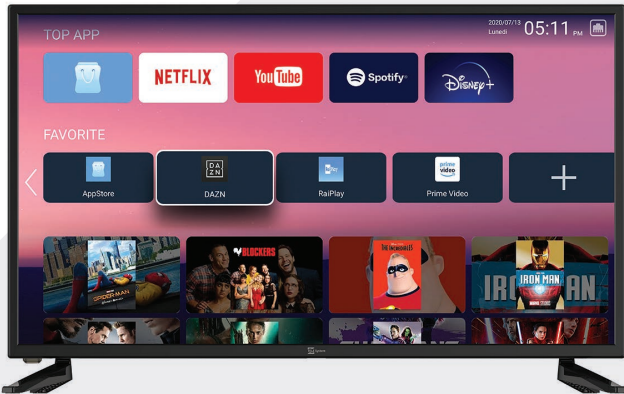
TOP APP

2020/07/13 Lunedì 05:11 PM

NETFLIX

YouTube

Spotify

Disney+

FAVORITE

AppStore

DAZN

DAZN

RaiPlay

prime video

Prime Video

+

SPIDER-MAN

BLOCKERS

THE INCREDIBLES

IRON MAN

IRON MAN